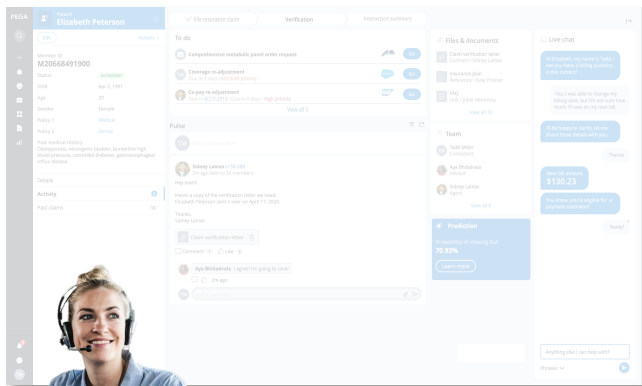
PEGA

Patient
Elizabeth Peterson

Edit

Member ID
M20668491900

Status
DOB Apr 3, 1997
Age
Gender Female
Policy 1
Policy 2

Past medical history
Osteoporosis, osteogenic fracture, borderline high blood pressure, controlled diabetes, gastroesophageal reflux disease

Details
Activity
Past claims

File insurance claim
Verification
Interaction summary

To do
Comprehensive metabolic panel order request
Go
Coverage re-adjustment
Go
Co-pay re-adjustment
Go
View all 3

Pulse

Sidney Lamas
Hey team!
Here's a copy of the verification letter we need. Elizabeth Peterson sent it over on April 11, 2020.
Thanks,
Sidney Lamas
Claim verification letter
Comment Like
Aya McGuiness I agree! I'm going to save!

Files & documents
Claim verification letter
Insurance plan
FAQ
View all 10

Team
Todd Miller
Aya McGuiness
Sidney Lamas
View all 4

Prediction
Probability of moving out
70.93%
Learn more

Live chat
Hi Elizabeth, my name is Sarah, I see you have a billing question. Is that correct?
Yes, I was able to change my billing date but I'm not sure how much I'll now going need to.
I'll be happy to do this, let me check the your details with you.
Thanks
New bill amount
$130.23
You know, you're eligible for a payment extension?
Really?
Anything else I can help with?
Phrase